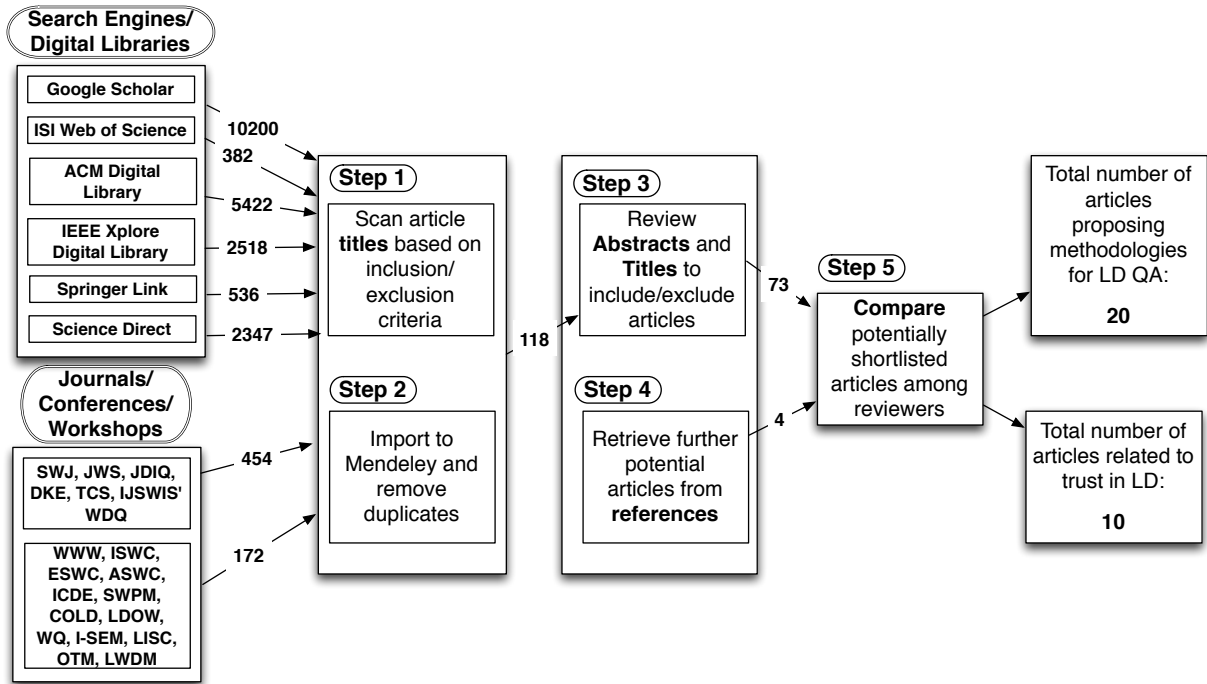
Search Engines/ Digital Libraries

Google Scholar

ISI Web of Science

ACM Digital Library

IEEE Xplore Digital Library

Springer Link

Science Direct

10200

382

5422

2518

536

2347

Journals/ Conferences/ Workshops

SWJ, JWS, JDIQ, DKE, TCS, IJSWIS' WDQ

WWW, ISWC, ESWC, ASWC, ICDE, SWPM, COLD, LDOW, WQ, I-SEM, LISC, OTM, LWDM

454

172

Step 1

Scan article titles based on inclusion/ exclusion criteria

Step 2

Import to Mendeley and remove duplicates

118

Step 3

Review Abstracts and Titles to include/exclude articles

Step 4

Retrieve further potential articles from references

73

4

Step 5

Compare potentially shortlisted articles among reviewers

Total number of articles proposing methodologies for LD QA:

20

Total number of articles related to trust in LD:

10